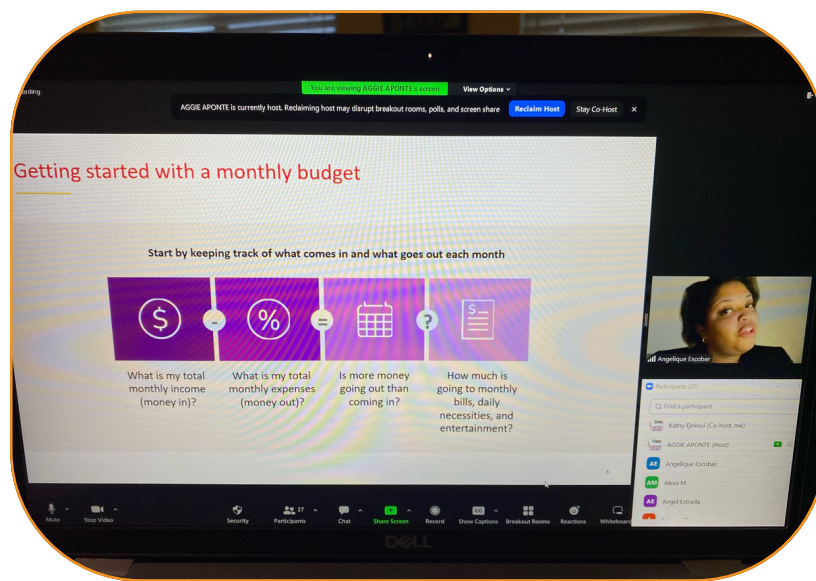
You are viewing AGGIE APONTE's screen View Options

rding

AGGIE APONTE is currently host. Reclaiming host may disrupt breakout rooms, polls, and screen share Reclaim Host Stay Co-Host ×

Getting started with a monthly budget

Start by keeping track of what comes in and what goes out each month

$ - % = ?

What is my total monthly income (money in)?

What is my total monthly expenses (money out)?

Is more money going out than coming in?

How much is going to monthly bills, daily necessities, and entertainment?

Angelique Escobar

Participants (27)

Find a participant

Kathy Ejnioui (Co-host, me)

AGGIE APONTE (Host)

AE Angelique Escobar

AM Alexa M

AE Angel Estrada

Mute Stop Video Security Participants 27 Chat Share Screen Record Show Captions Breakout Rooms Reactions Whiteboard

DELL